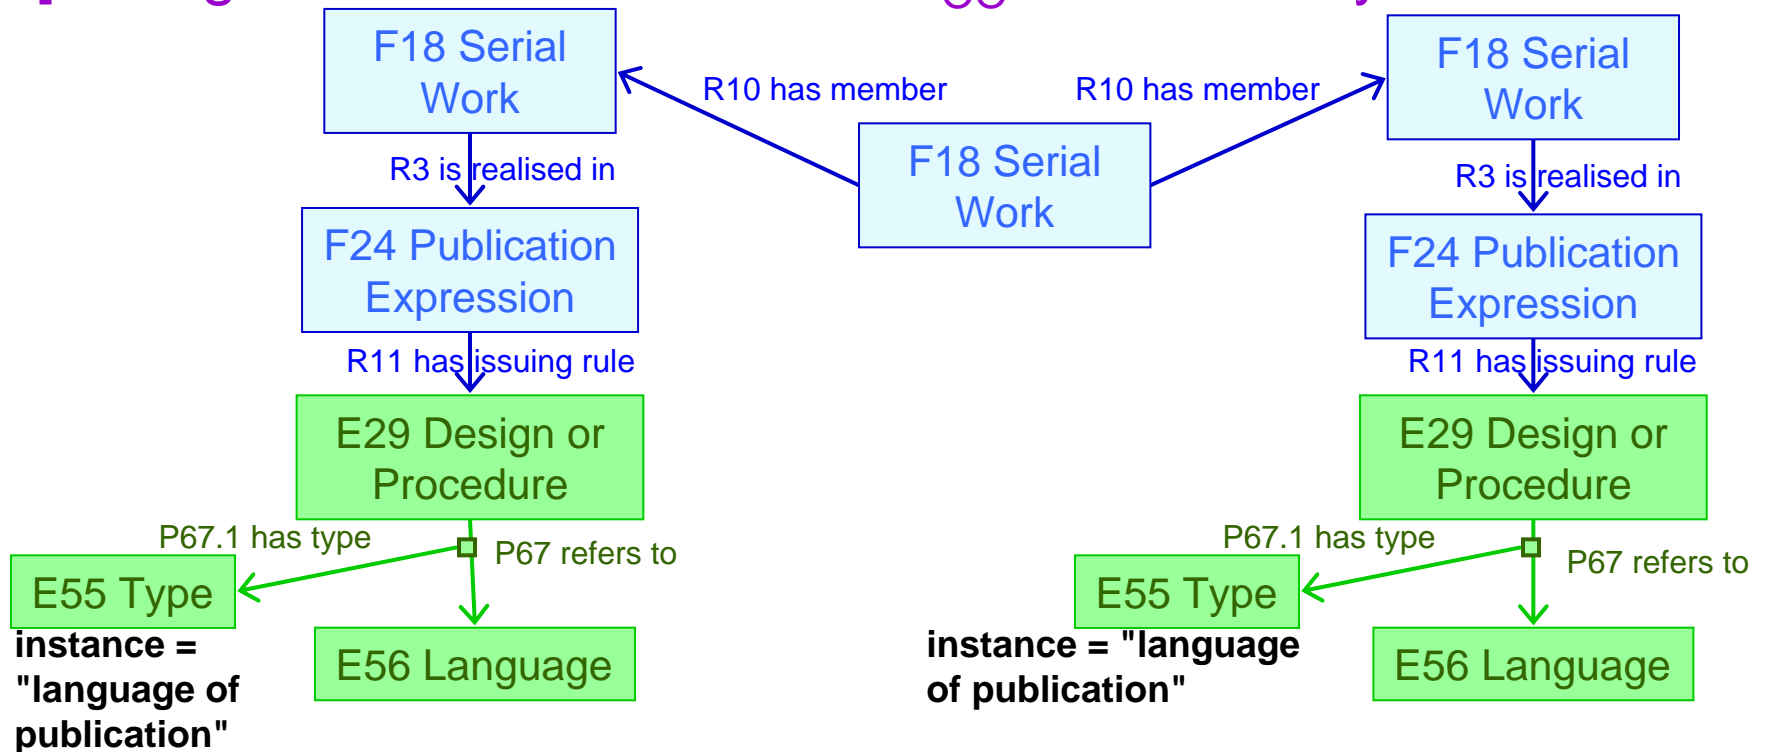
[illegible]

F18 Serial Work

R10 has member

F18 Serial Work

R10 has member

F18 Serial Work

R3 is realised in

F24 Publication Expression

R11 has issuing rule

E29 Design or Procedure

P67.1 has type

P67 refers to

E55 Type

instance = "language of publication"

E56 Language

R3 is realised in

F24 Publication Expression

R11 has issuing rule

E29 Design or Procedure

P67.1 has type

P67 refers to

E55 Type

instance = "language of publication"

E56 Language